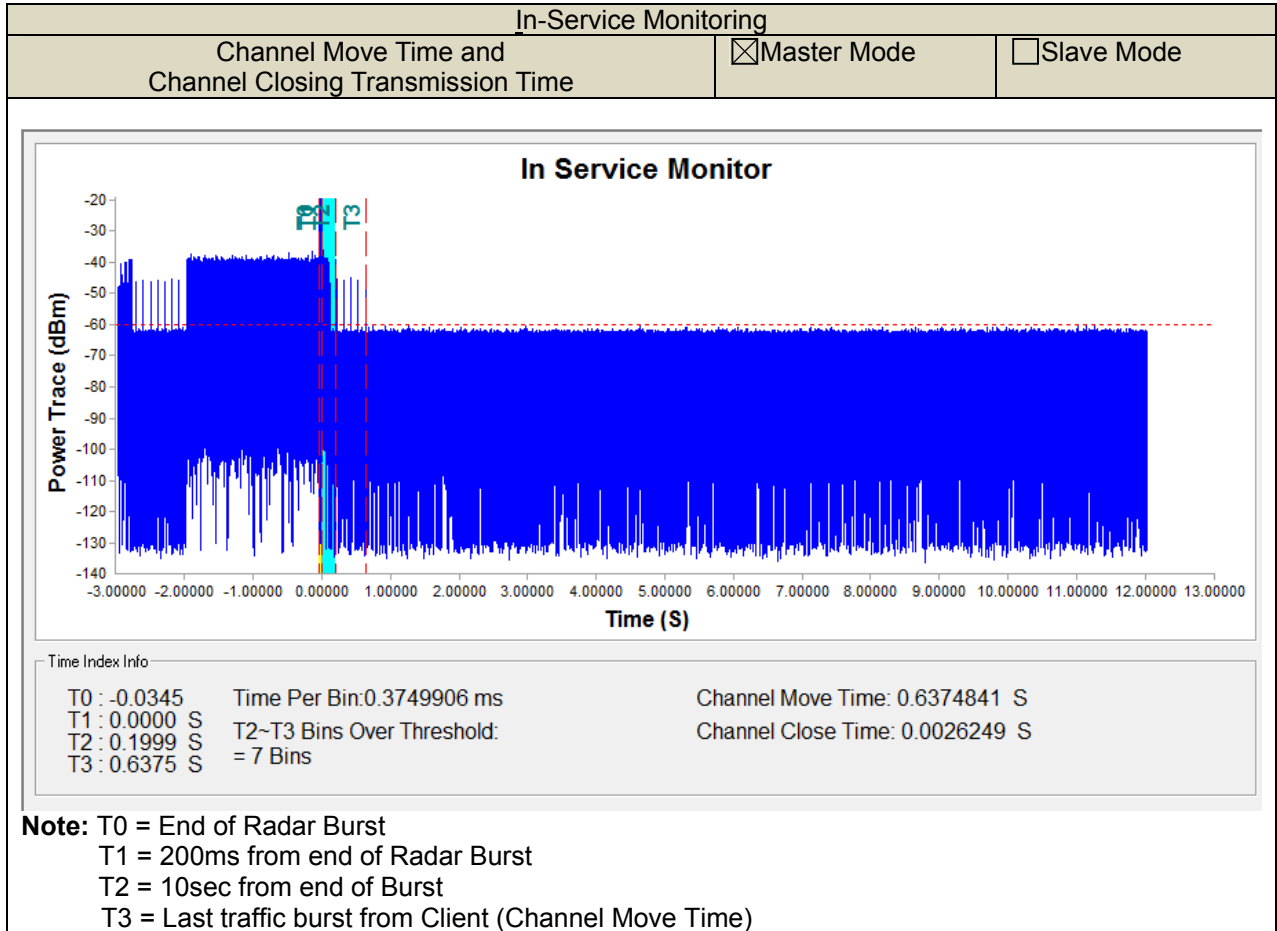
In-Service Monitoring

| Channel Move Time and Channel Closing Transmission Time | ☒Master Mode | ☐Slave Mode |
|---|---|---|

In Service Monitor

T0 T1 T2 T3

-20
-30
-40
-50
-60
-70
-80
-90
-100
-110
-120
-130
-140

Power Trace (dBm)

-3.00000 -2.00000 -1.00000 0.00000 1.00000 2.00000 3.00000 4.00000 5.00000 6.00000 7.00000 8.00000 9.00000 10.00000 11.00000 12.00000 13.00000

Time (S)

Time Index Info

T0 : -0.0345
T1 : 0.0000 S
T2 : 0.1999 S
T3 : 0.6375 S

Time Per Bin:0.3749906 ms
T2~T3 Bins Over Threshold:
= 7 Bins

Channel Move Time: 0.6374841 S
Channel Close Time: 0.0026249 S

**Note:** T0 = End of Radar Burst
T1 = 200ms from end of Radar Burst
T2 = 10sec from end of Burst
T3 = Last traffic burst from Client (Channel Move Time)